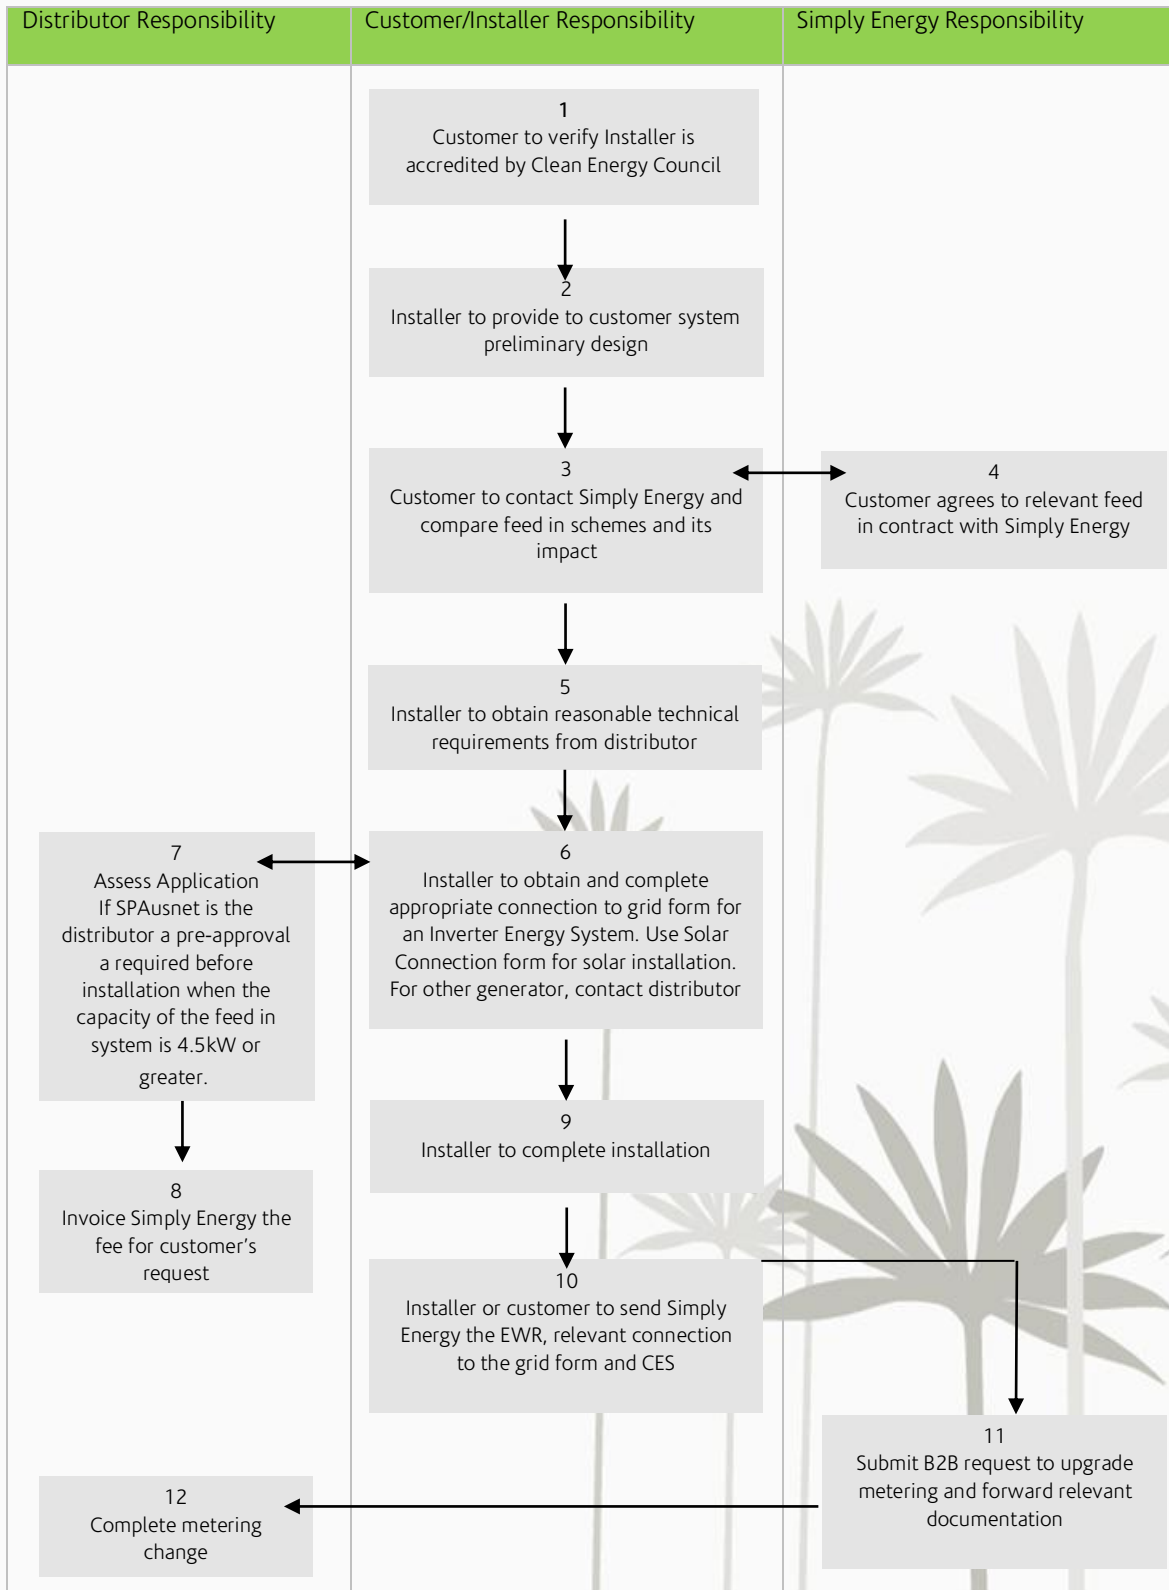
| Distributor Responsibility | Customer/Installer Responsibility | Simply Energy Responsibility |
|---|---|---|

1
Customer to verify Installer is accredited by Clean Energy Council

2
Installer to provide to customer system preliminary design

3
Customer to contact Simply Energy and compare feed in schemes and its impact

4
Customer agrees to relevant feed in contract with Simply Energy

5
Installer to obtain reasonable technical requirements from distributor

6
Installer to obtain and complete appropriate connection to grid form for an Inverter Energy System. Use Solar Connection form for solar installation. For other generator, contact distributor

7
Assess Application
If SPAusnet is the distributor a pre-approval a required before installation when the capacity of the feed in system is 4.5kW or greater.

8
Invoice Simply Energy the fee for customer's request

9
Installer to complete installation

10
Installer or customer to send Simply Energy the EWR, relevant connection to the grid form and CES

11
Submit B2B request to upgrade metering and forward relevant documentation

12
Complete metering change